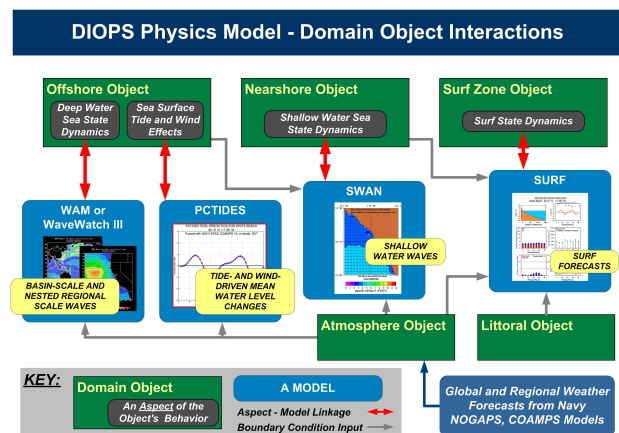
DIOPS Physics Model - Domain Object Interactions

Offshore Object

Deep Water Sea State Dynamics

Sea Surface Tide and Wind Effects

Nearshore Object

Shallow Water Sea State Dynamics

Surf Zone Object

Surf State Dynamics

WAM or WaveWatch III

BASIN-SCALE AND NESTED REGIONAL SCALE WAVES

PCTIDES

TIDE- AND WIND-DRIVEN MEAN WATER LEVEL CHANGES

SWAN

SHALLOW WATER WAVES

SURF

SURF FORECASTS

Atmosphere Object

Littoral Object

KEY:

Domain Object

An Aspect of the Object's Behavior

A MODEL

Aspect - Model Linkage

Boundary Condition Input

Global and Regional Weather Forecasts from Navy NOGAPS, COAMPS Models